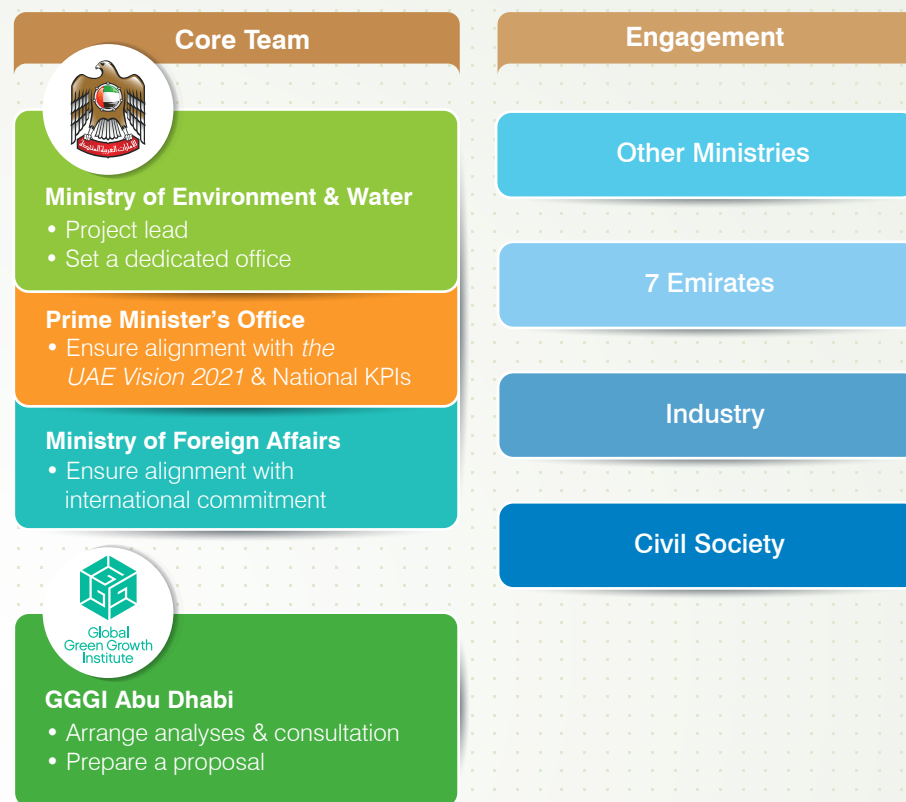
Core Team

Ministry of Environment & Water
• Project lead
• Set a dedicated office

Prime Minister's Office
• Ensure alignment with *the UAE Vision 2021* & National KPIs

Ministry of Foreign Affairs
• Ensure alignment with international commitment

Global Green Growth Institute

GGGI Abu Dhabi
• Arrange analyses & consultation
• Prepare a proposal

Engagement

Other Ministries

7 Emirates

Industry

Civil Society